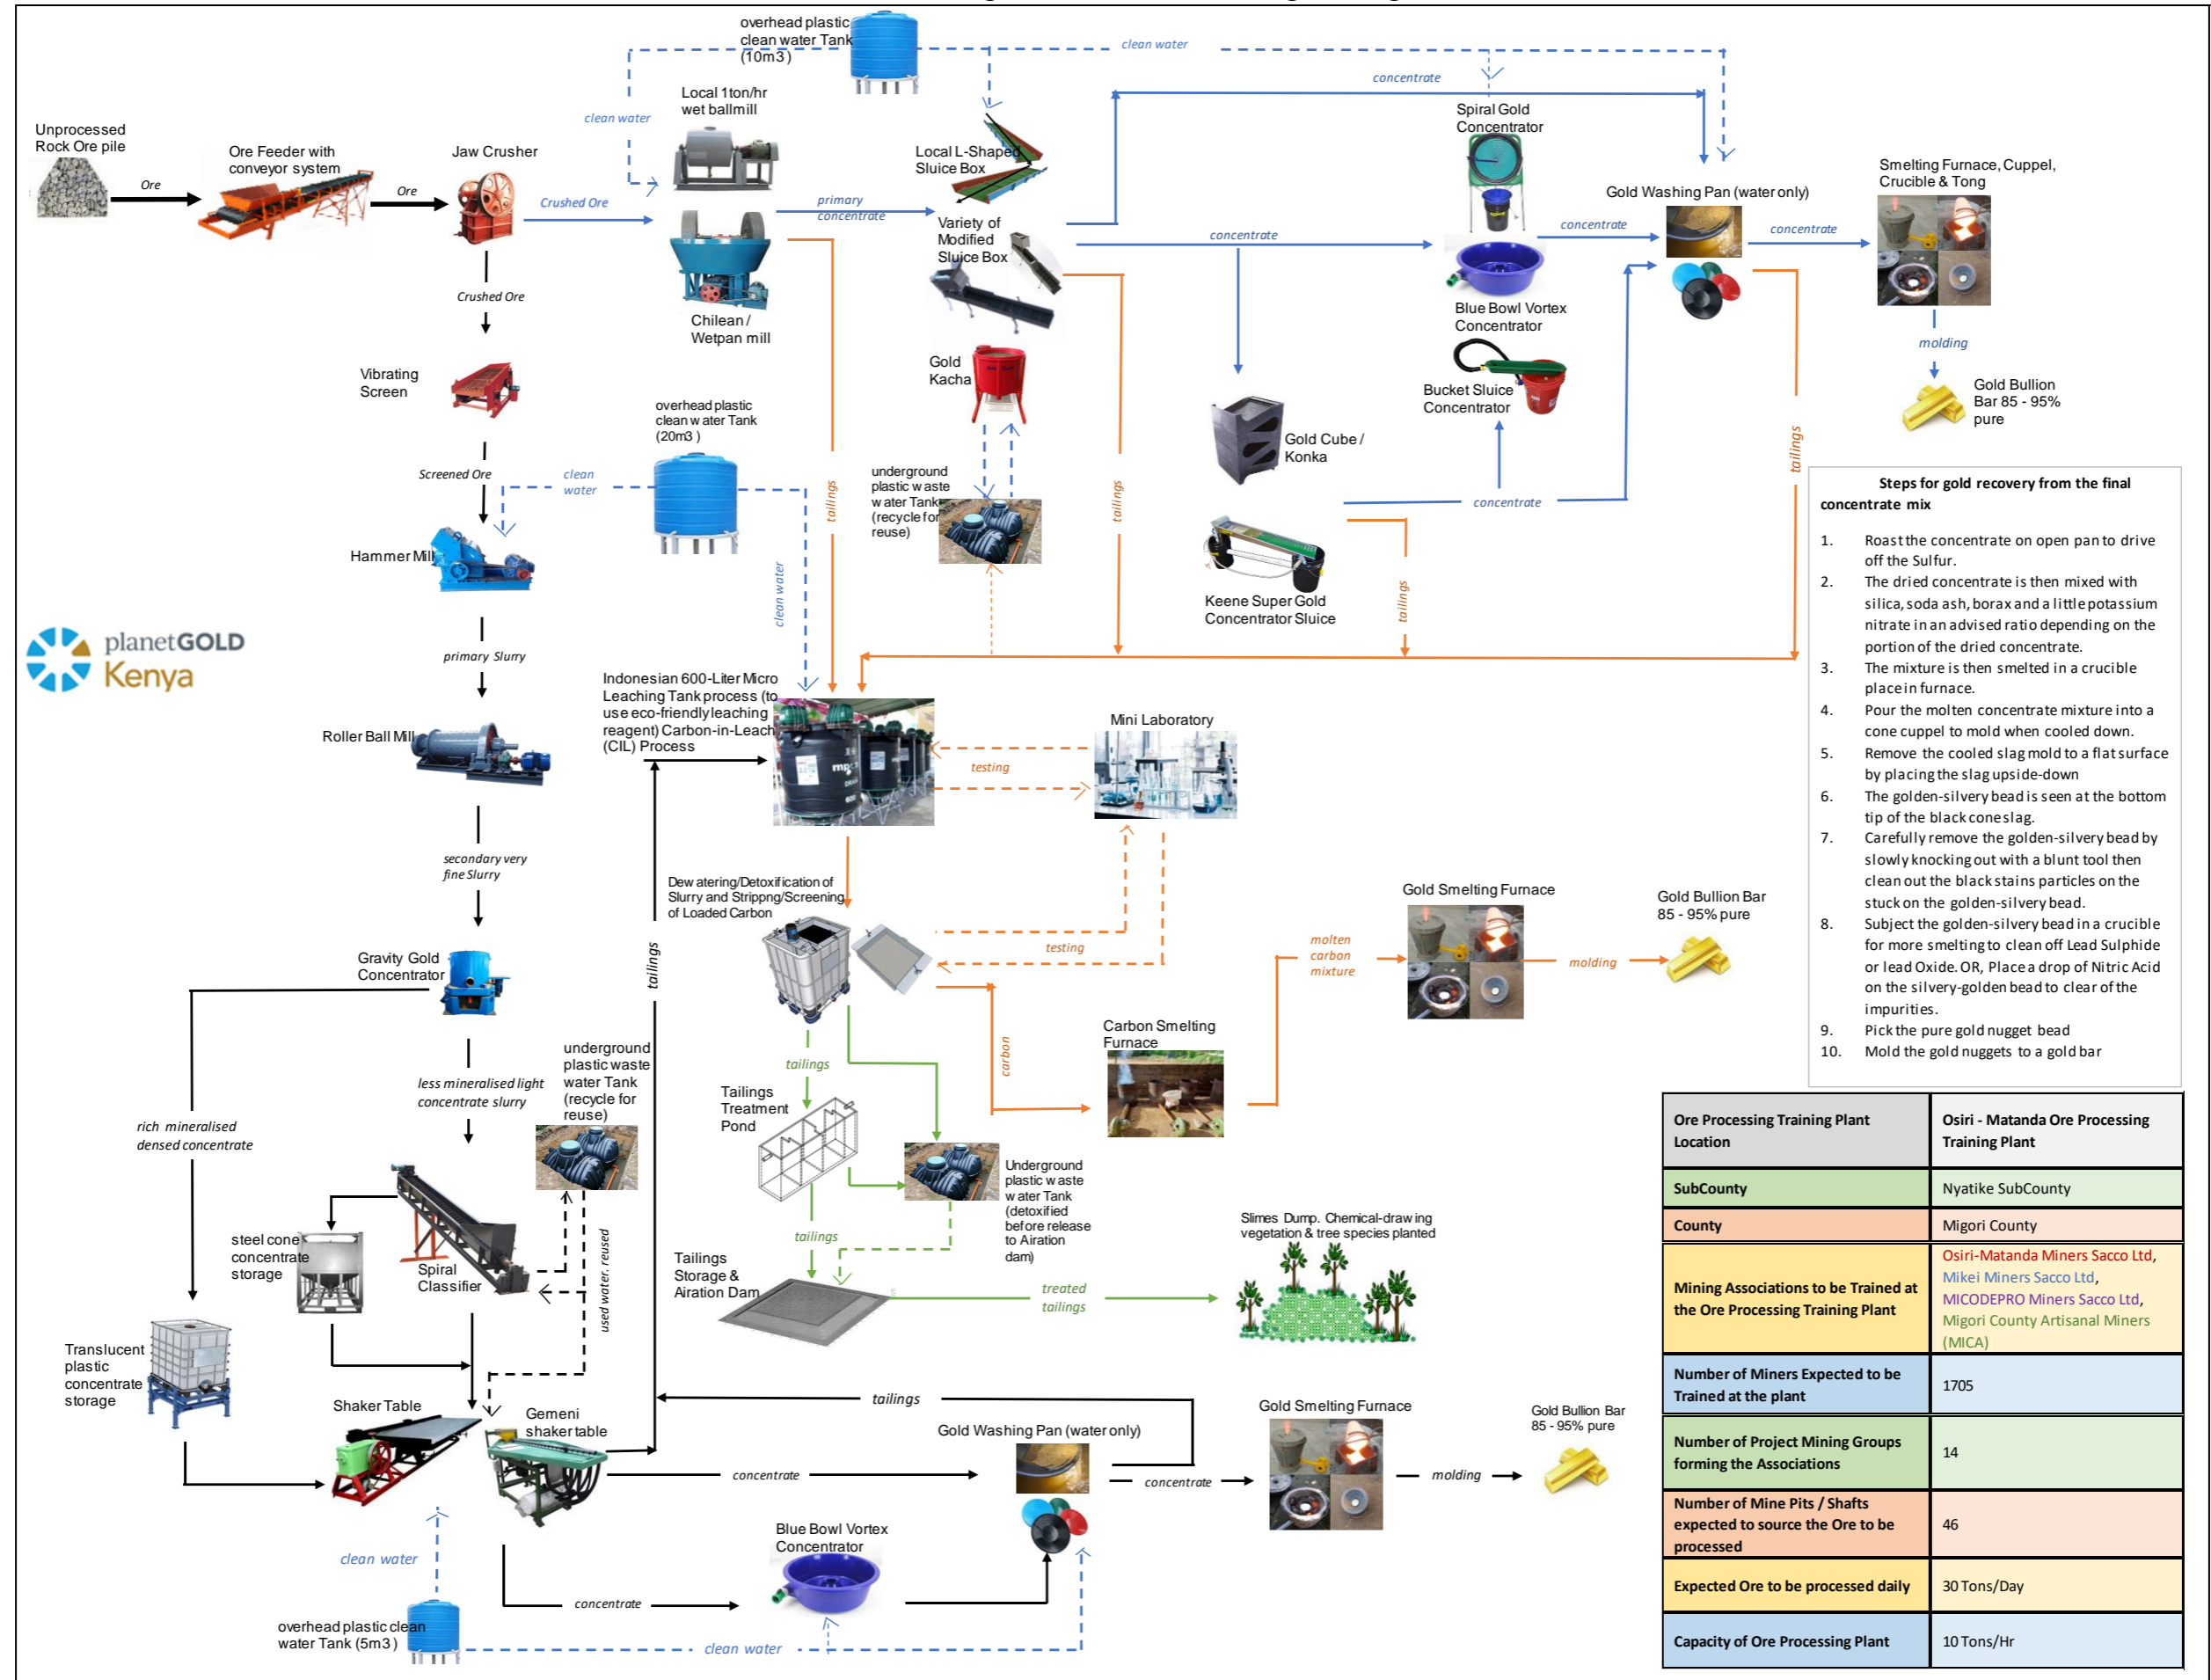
overhead plastic clean water Tank (10m3)

clean water

concentrate

Unprocessed Rock Ore pile

Ore

Ore Feeder with conveyor system

Ore

Jaw Crusher

clean water

Local 1ton/hr wet ballmill

Crushed Ore

primary concentrate

Local L-Shaped Sluice Box

Variety of Modified Sluice Box

Spiral Gold Concentrator

Gold Washing Pan (water only)

Smelting Furnace, Cuppel, Crucible & Tong

concentrate

concentrate

concentrate

Blue Bowl Vortex Concentrator

Chilean / Wetpan mill

Crushed Ore

Gold Kacha

Bucket Sluice Concentrator

molding

Gold Bullion Bar 85 - 95% pure

Vibrating Screen

overhead plastic clean water Tank (20m3 )

underground plastic waste water Tank (recycle for reuse)

Gold Cube / Konka

Screened Ore

clean water

tailings

tailings

tailings

concentrate

Steps for gold recovery from the final concentrate mix

1. Roast the concentrate on open pan to drive off the Sulfur.
2. The dried concentrate is then mixed with silica, soda ash, borax and a little potassium nitrate in an advised ratio depending on the portion of the dried concentrate.
3. The mixture is then smelted in a crucible place in furnace.
4. Pour the molten concentrate mixture into a cone cuppel to mold when cooled down.
5. Remove the cooled slag mold to a flat surface by placing the slag upside-down
6. The golden-silvery bead is seen at the bottom tip of the black cone slag.
7. Carefully remove the golden-silvery bead by slowly knocking out with a blunt tool then clean out the black stains particles on the stuck on the golden-silvery bead.
8. Subject the golden-silvery bead in a crucible for more smelting to clean off Lead Sulphide or lead Oxide. OR, Place a drop of Nitric Acid on the silvery-golden bead to clear of the impurities.
9. Pick the pure gold nugget bead
10. Mold the gold nuggets to a gold bar

Hammer Mill

clean water

Keene Super Gold Concentrator Sluice

tailings

tailings

planetGOLD Kenya

primary Slurry

Indonesian 600-Liter Micro Leaching Tank process (to use eco-friendly leaching reagent) Carbon-in-Leach (CIL) Process

Mini Laboratory

Roller Ball Mill

testing

secondary very fine Slurry

Dew atering/Detoxification of Slurry and Strippng/Screening of Loaded Carbon

Gold Smelting Furnace

Gold Bullion Bar 85 - 95% pure

tailings

testing

molten carbon mixture

molding

Gravity Gold Concentrator

carbon

Carbon Smelting Furnace

tailings

less mineralised light concentrate slurry

underground plastic waste water Tank (recycle for reuse)

rich mineralised densed concentrate

Tailings Treatment Pond

Underground plastic w aste w ater Tank (detoxified before release to Airation dam)

Slimes Dump. Chemical-drawing vegetation & tree species planted

steel cone concentrate storage

Spiral Classifier

used water. reused

tailings

Tailings Storage & Airation Dam

treated tailings

Translucent plastic concentrate storage

Shaker Table

Gemeni shaker table

tailings

Gold Washing Pan (water only)

Gold Smelting Furnace

Gold Bullion Bar 85 - 95% pure

concentrate

concentrate

molding

clean water

Blue Bowl Vortex Concentrator

concentrate

overhead plastic clean water Tank (5m3 )

clean water

| Ore Processing Training Plant Location | Osiri - Matanda Ore Processing Training Plant |
|---|---|
| SubCounty | Nyatike SubCounty |
| County | Migori County |
| Mining Associations to be Trained at the Ore Processing Training Plant | Osiri-Matanda Miners Sacco Ltd, Mikei Miners Sacco Ltd, MICODEPRO Miners Sacco Ltd, Migori County Artisanal Miners (MICA) |
| Number of Miners Expected to be Trained at the plant | 1705 |
| Number of Project Mining Groups forming the Associations | 14 |
| Number of Mine Pits / Shafts expected to source the Ore to be processed | 46 |
| Expected Ore to be processed daily | 30 Tons/Day |
| Capacity of Ore Processing Plant | 10 Tons/Hr |